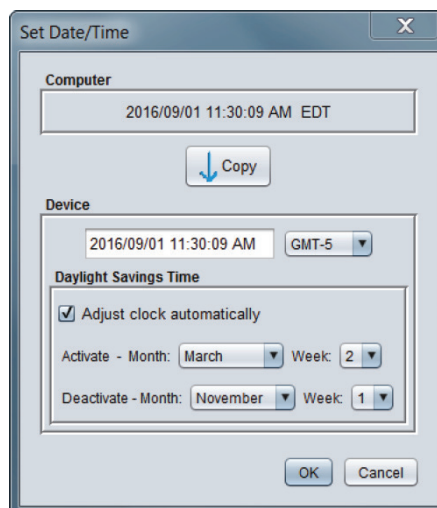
Set Date/Time

X

Computer

2016/09/01 11:30:09 AM EDT

Copy

Device

2016/09/01 11:30:09 AM

GMT-5

Daylight Savings Time

Adjust clock automatically

Activate - Month: March

Week: 2

Deactivate - Month: November

Week: 1

OK

Cancel